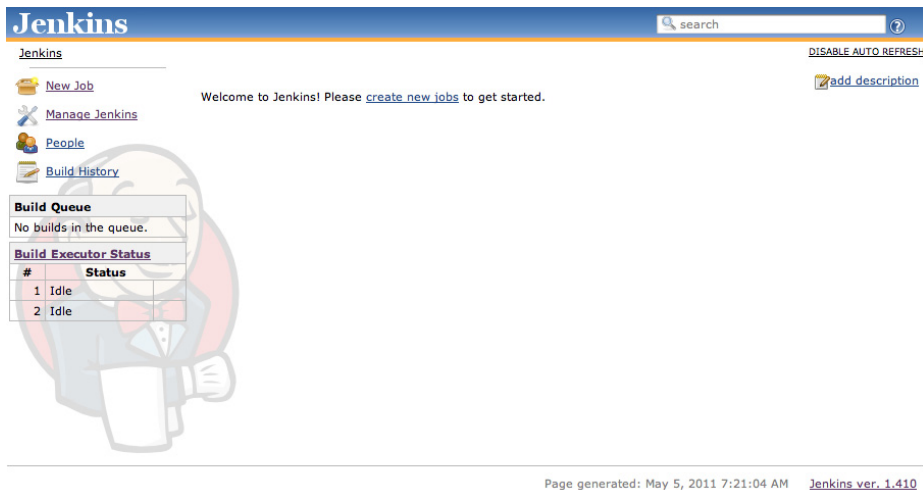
Jenkins

search

Jenkins

DISABLE AUTO REFRESH

New Job

Manage Jenkins

People

Build History

add description

Welcome to Jenkins! Please create new jobs to get started.

Build Queue
No builds in the queue.

Build Executor Status

| # | Status |
|---|---|
| 1 | Idle |
| 2 | Idle |

Page generated: May 5, 2011 7:21:04 AM Jenkins ver. 1.410